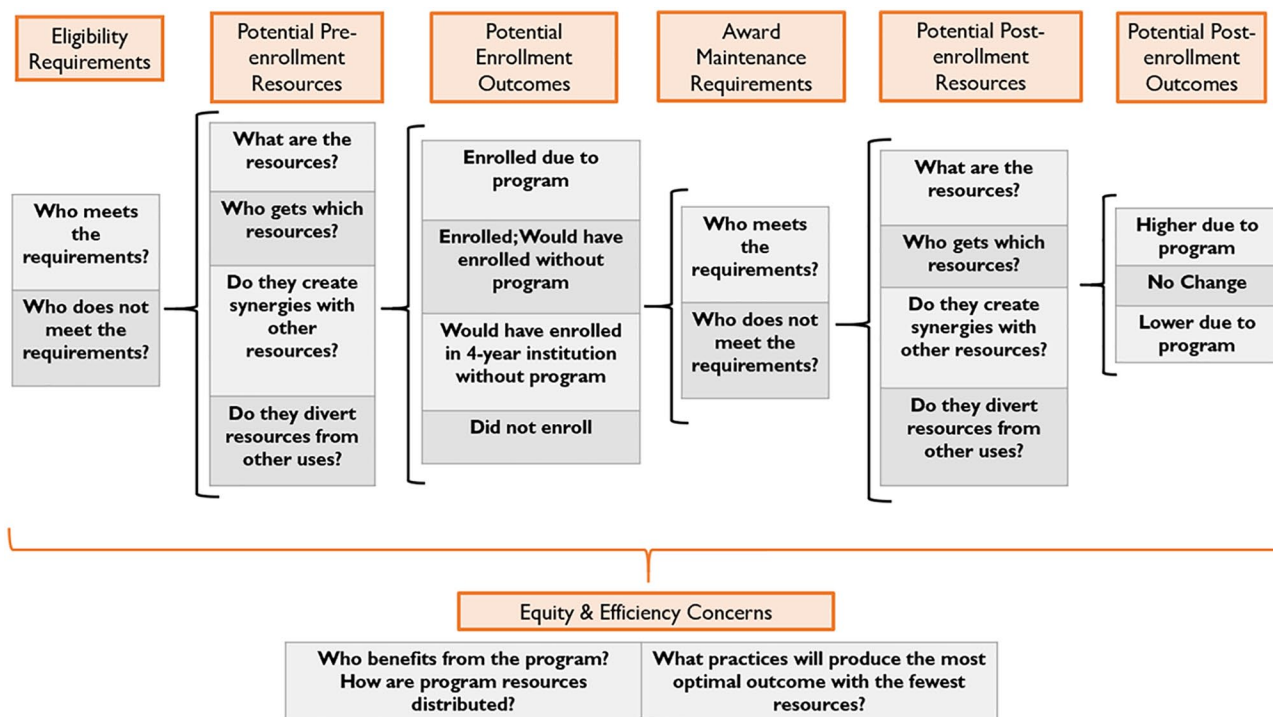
Eligibility Requirements

Potential Pre-enrollment Resources

Potential Enrollment Outcomes

Award Maintenance Requirements

Potential Post-enrollment Resources

Potential Post-enrollment Outcomes

Who meets the requirements?

Who does not meet the requirements?

What are the resources?

Who gets which resources?

Do they create synergies with other resources?

Do they divert resources from other uses?

Enrolled due to program

Enrolled; Would have enrolled without program

Would have enrolled in 4-year institution without program

Did not enroll

Who meets the requirements?

Who does not meet the requirements?

What are the resources?

Who gets which resources?

Do they create synergies with other resources?

Do they divert resources from other uses?

Higher due to program

No Change

Lower due to program

Equity & Efficiency Concerns

Who benefits from the program? How are program resources distributed?

What practices will produce the most optimal outcome with the fewest resources?